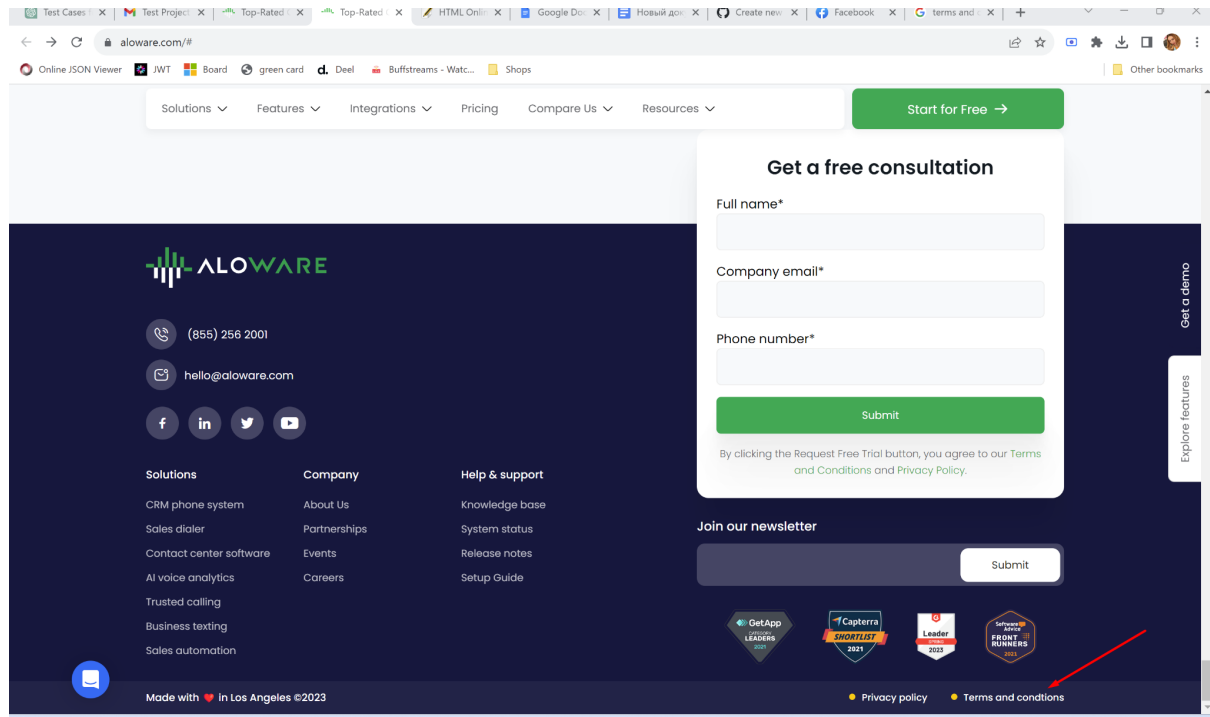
Test Cases | Test Project | Top-Rated | Top-Rated | HTML Onli | Google Do | Новый док | Create new | Facebook | terms and

aloware.com/#

Online JSON Viewer | JWT | Board | green card | Deel | Buffstreams - Watc... | Shops | Other bookmarks

Solutions Features Integrations Pricing Compare Us Resources

Start for Free →

Get a free consultation

Full name*

Company email*

Phone number*

Submit

By clicking the Request Free Trial button, you agree to our Terms and Conditions and Privacy Policy.

ALOWARE

(855) 256 2001

hello@aloware.com

Solutions
CRM phone system
Sales dialer
Contact center software
AI voice analytics
Trusted calling
Business texting
Sales automation

Company
About Us
Partnerships
Events
Careers

Help & support
Knowledge base
System status
Release notes
Setup Guide

Join our newsletter

Submit

GetApp CATEGORY LEADERS 2021
Capterra SHORTLIST 2021
Leader SPRING 2023
Software Advice FRONT RUNNERS 2021

Get a demo

Explore features

Made with ♥ in Los Angeles ©2023

Privacy policy

Terms and condtions